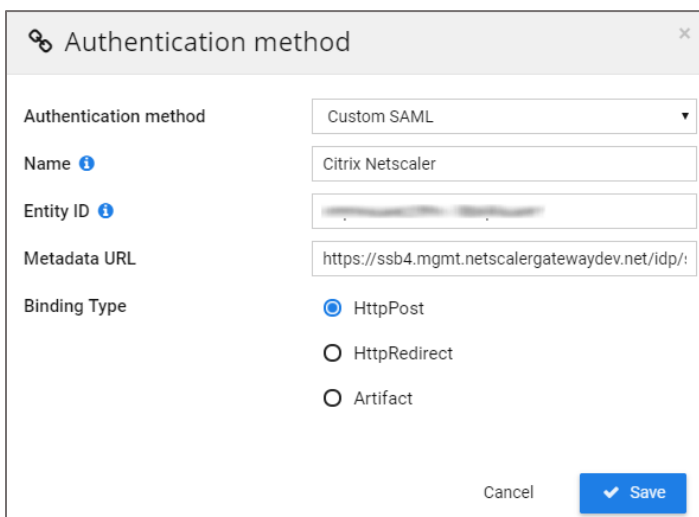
Authentication method

×

Authentication method
Custom SAML

Name
Citrix Netscaler

Entity ID
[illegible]

Metadata URL
https://ssb4.mgmt.netscalergatewaydev.net/idp/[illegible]

Binding Type
HttpPost
HttpRedirect
Artifact

Cancel
Save